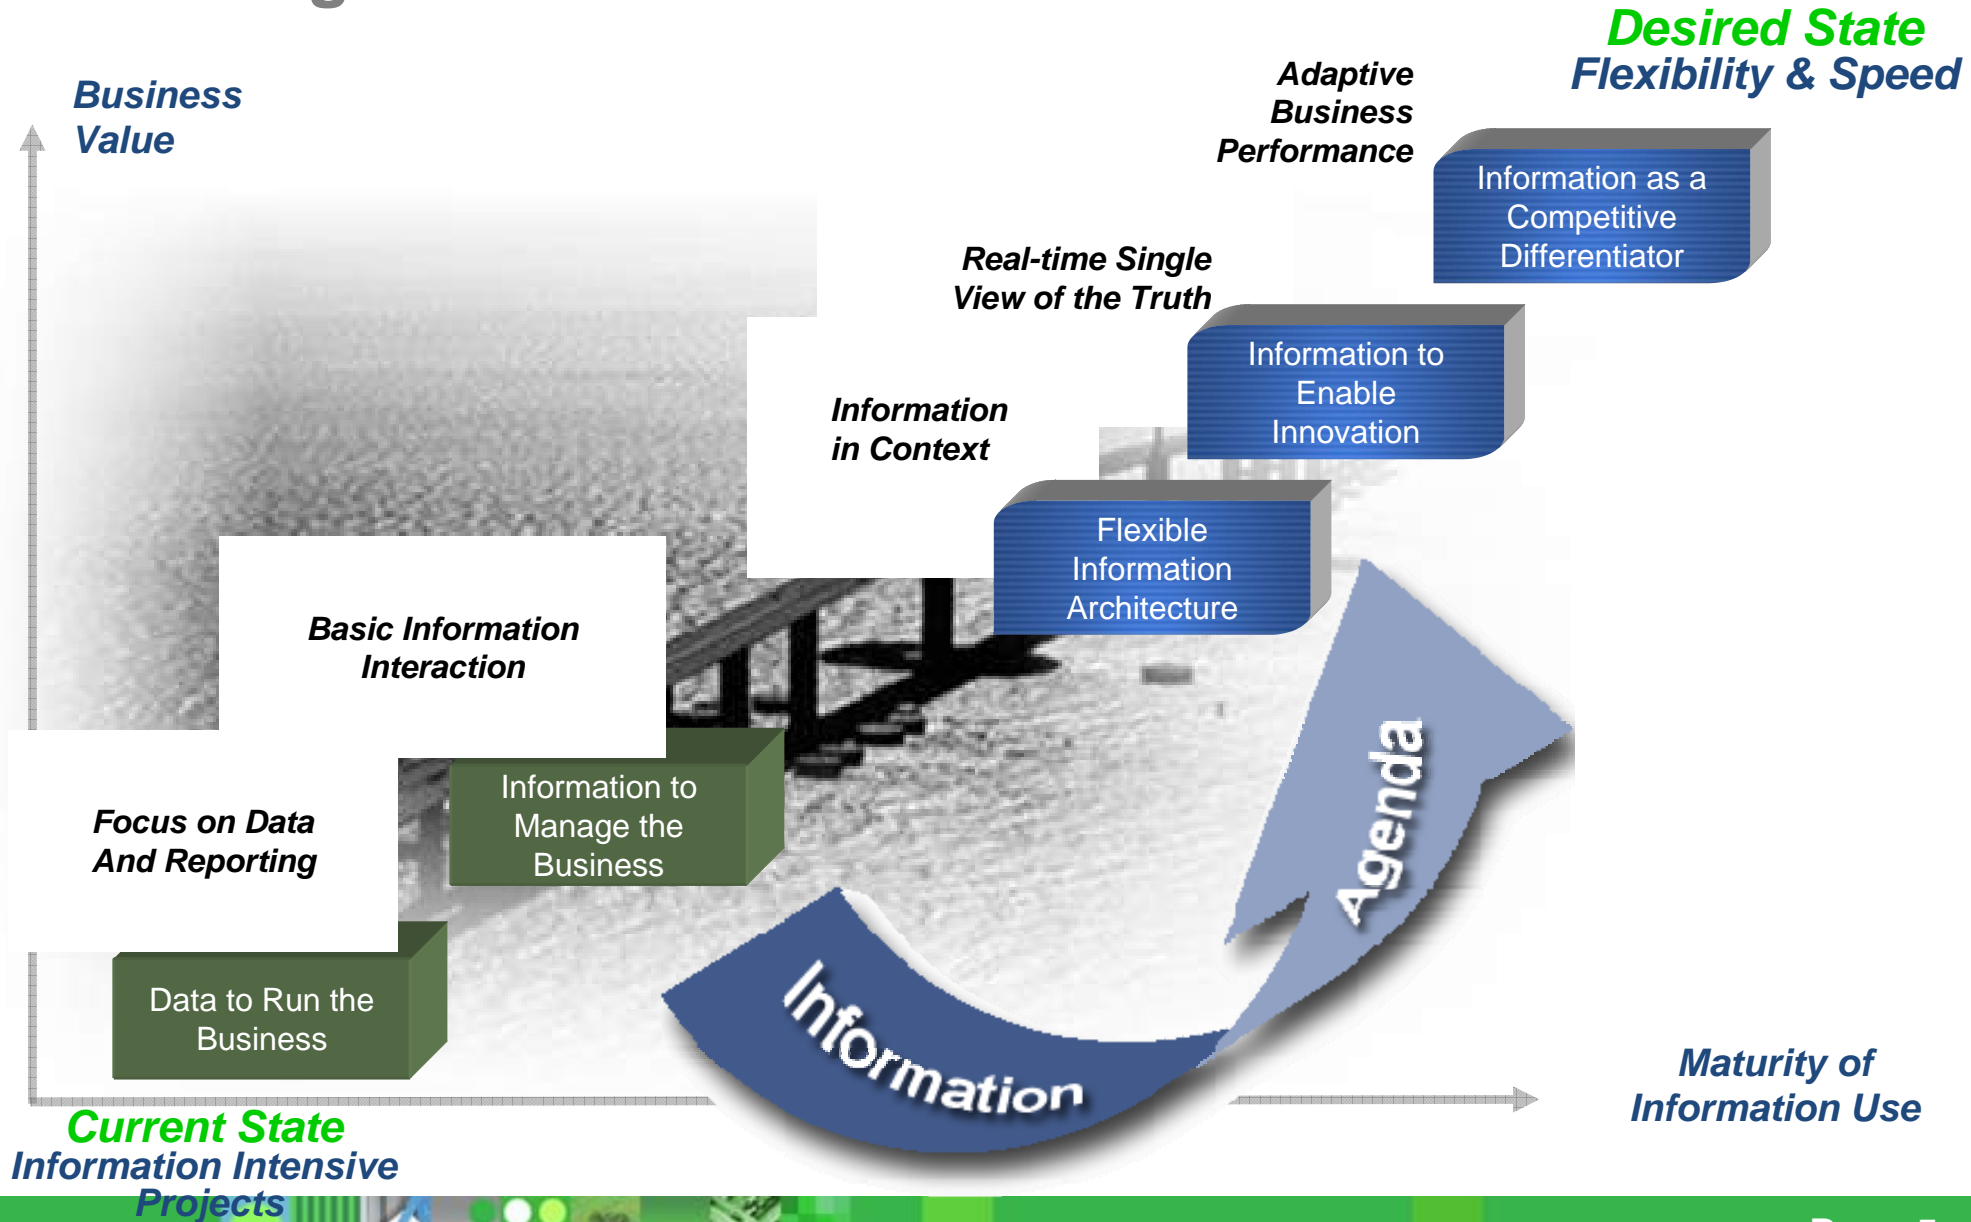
Desired State
Flexibility & Speed

Business Value

Adaptive Business Performance

Information as a Competitive Differentiator

Real-time Single View of the Truth

Information to Enable Innovation

Information in Context

Flexible Information Architecture

Basic Information Interaction

Information to Manage the Business

Focus on Data And Reporting

Data to Run the Business

Agenda

Information

Maturity of Information Use

Current State
Information Intensive Projects